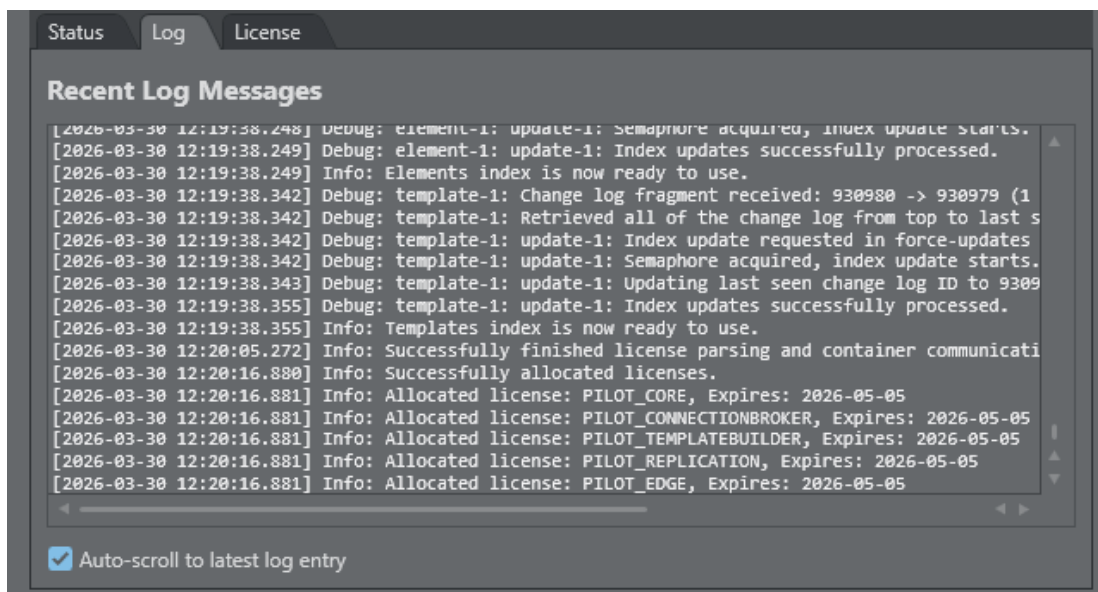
Status Log License

Recent Log Messages

[2026-03-30 12:19:38.248] Debug: element-1: update-1: Semaphore acquired, index update starts.
[2026-03-30 12:19:38.249] Debug: element-1: update-1: Index updates successfully processed.
[2026-03-30 12:19:38.249] Info: Elements index is now ready to use.
[2026-03-30 12:19:38.342] Debug: template-1: Change log fragment received: 930980 -> 930979 (1
[2026-03-30 12:19:38.342] Debug: template-1: Retrieved all of the change log from top to last s
[2026-03-30 12:19:38.342] Debug: template-1: update-1: Index update requested in force-updates
[2026-03-30 12:19:38.342] Debug: template-1: update-1: Semaphore acquired, index update starts.
[2026-03-30 12:19:38.343] Debug: template-1: update-1: Updating last seen change log ID to 9309
[2026-03-30 12:19:38.355] Debug: template-1: update-1: Index updates successfully processed.
[2026-03-30 12:19:38.355] Info: Templates index is now ready to use.
[2026-03-30 12:20:05.272] Info: Successfully finished license parsing and container communicati
[2026-03-30 12:20:16.880] Info: Successfully allocated licenses.
[2026-03-30 12:20:16.881] Info: Allocated license: PILOT_CORE, Expires: 2026-05-05
[2026-03-30 12:20:16.881] Info: Allocated license: PILOT_CONNECTIONBROKER, Expires: 2026-05-05
[2026-03-30 12:20:16.881] Info: Allocated license: PILOT_TEMPLATEBUILDER, Expires: 2026-05-05
[2026-03-30 12:20:16.881] Info: Allocated license: PILOT_REPLICATION, Expires: 2026-05-05
[2026-03-30 12:20:16.881] Info: Allocated license: PILOT_EDGE, Expires: 2026-05-05

Auto-scroll to latest log entry